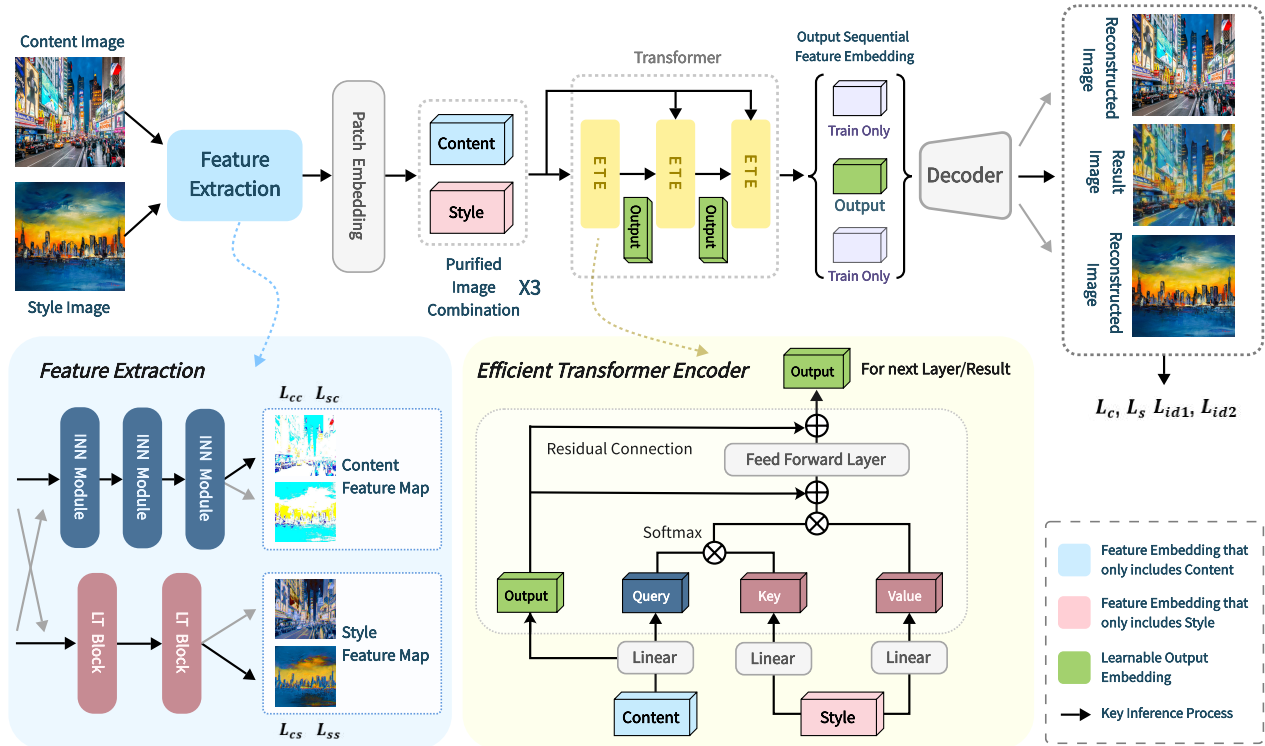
Content Image

Style Image

Feature Extraction

Patch Embedding

Content

Style

Purified Image Combination

X3

Transformer

ETE

ETE

ETE

Output

Output

Output Sequential Feature Embedding

Train Only

Output

Train Only

Decoder

Reconstructed Image

Result Image

Reconstructed Image

$L_c$, $L_s$ $L_{id1}$, $L_{id2}$

Feature Extraction

INN Module

INN Module

INN Module

LT Block

LT Block

$L_{cc}$ $L_{sc}$

Content Feature Map

Style Feature Map

$L_{cs}$ $L_{ss}$

Efficient Transformer Encoder

Output

For next Layer/Result

Residual Connection

Feed Forward Layer

Softmax

Output

Query

Key

Value

Linear

Linear

Linear

Content

Style

Feature Embedding that only includes Content

Feature Embedding that only includes Style

Learnable Output Embedding

Key Inference Process